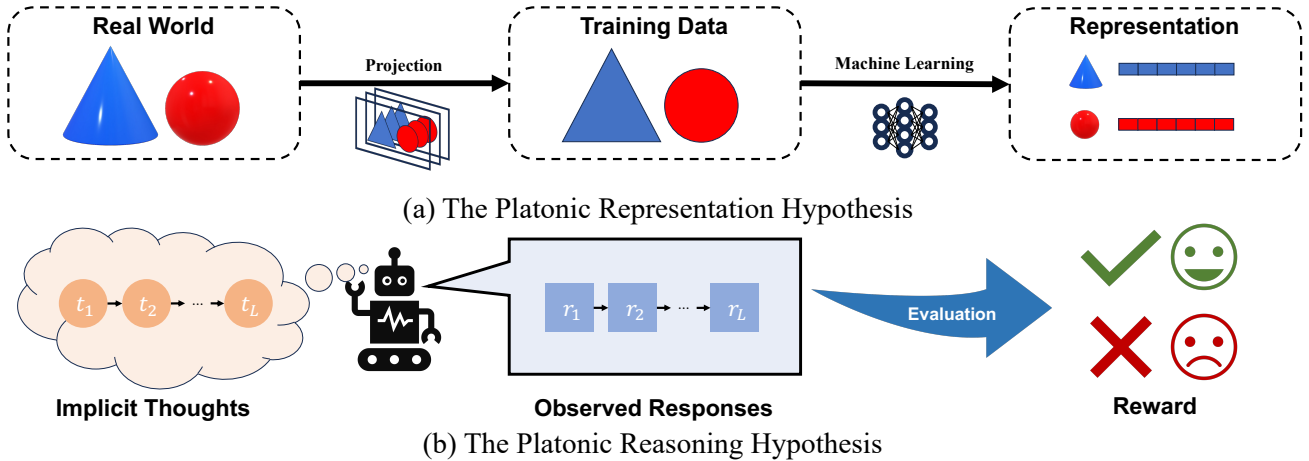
Real World

Projection

Training Data

Machine Learning

Representation

(a) The Platonic Representation Hypothesis

$t_1$ $t_2$ ... $t_L$

$r_1$ $r_2$ ... $r_L$

Evaluation

Implicit Thoughts

Observed Responses

Reward

(b) The Platonic Reasoning Hypothesis